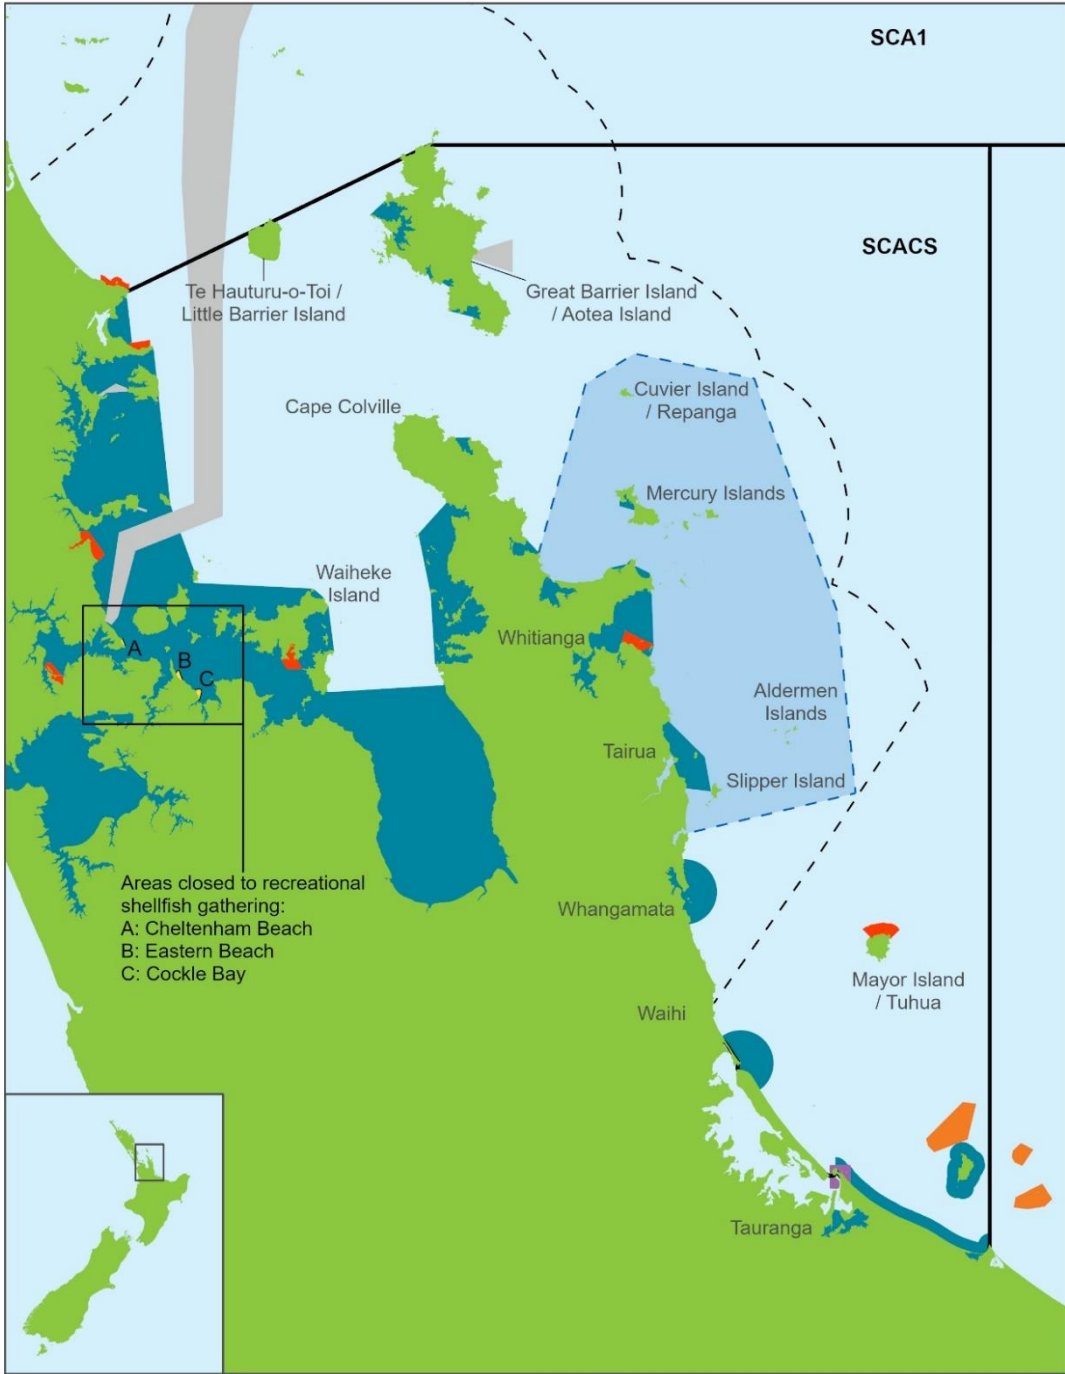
SCA1

SCACS

Te Hauturu-o-Toi / Little Barrier Island

Great Barrier Island / Aotea Island

Cuvier Island / Repanga

Cape Colville

Mercury Islands

Waiheke Island

Whitianga

A

B

C

Aldermen Islands

Tairua

Slipper Island

Areas closed to recreational shellfish gathering:
A: Cheltenham Beach
B: Eastern Beach
C: Cockle Bay

Whangamata

Mayor Island / Tuhua

Waihi

Tauranga